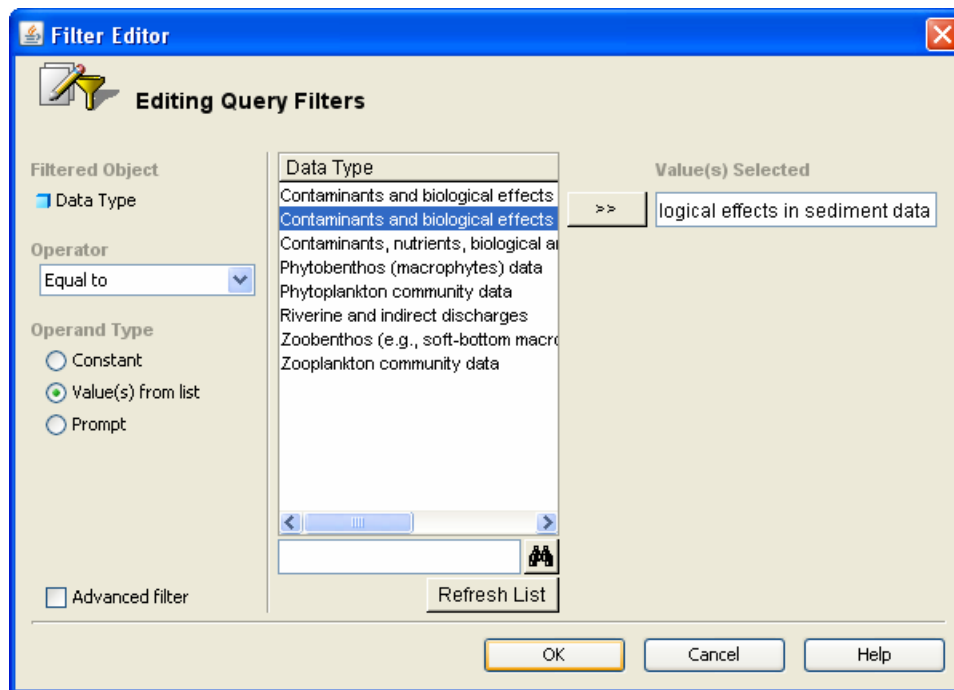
Filter Editor

Editing Query Filters

Filtered Object
Data Type

Operator
Equal to

Operand Type
Constant
Value(s) from list
Prompt

Advanced filter

Data Type
Contaminants and biological effects
Contaminants and biological effects
Contaminants, nutrients, biological a
Phytobenthos (macrophytes) data
Phytoplankton community data
Riverine and indirect discharges
Zoobenthos (e.g., soft-bottom macro
Zooplankton community data

Refresh List

>>

Value(s) Selected
logical effects in sediment data

OK
Cancel
Help